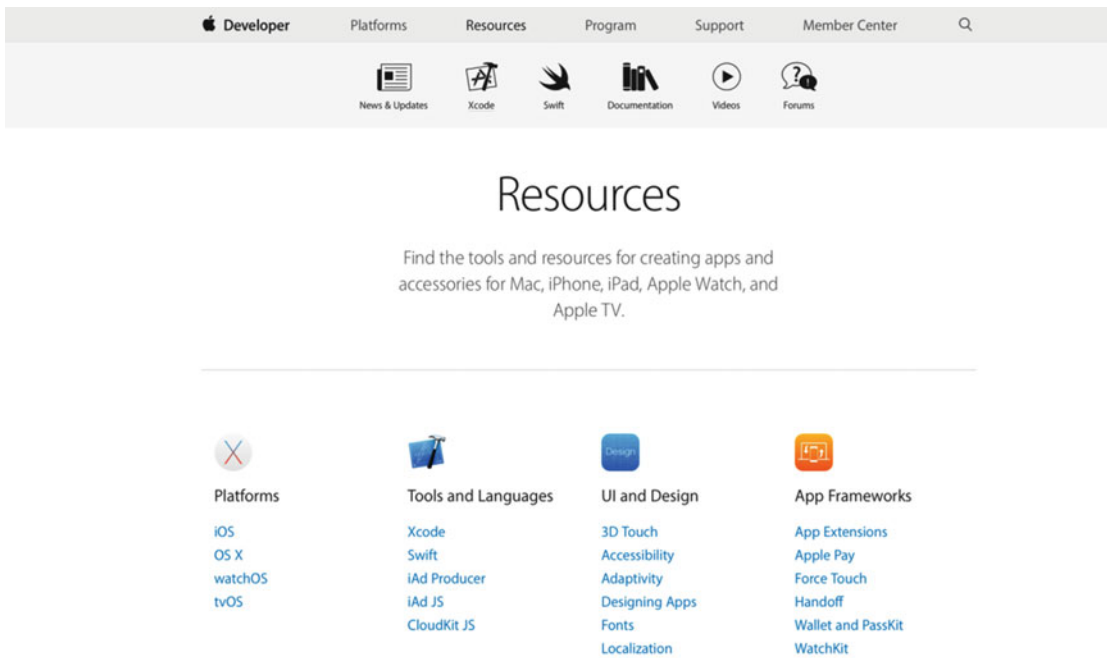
Developer Platforms Resources Program Support Member Center

News & Updates Xcode Swift Documentation Videos Forums

Resources

Find the tools and resources for creating apps and accessories for Mac, iPhone, iPad, Apple Watch, and Apple TV.

Platforms
iOS
OS X
watchOS
tvOS

Tools and Languages
Xcode
Swift
iAd Producer
iAd JS
CloudKit JS

Design
UI and Design
3D Touch
Accessibility
Adaptivity
Designing Apps
Fonts
Localization

App Frameworks
App Extensions
Apple Pay
Force Touch
Handoff
Wallet and PassKit
WatchKit